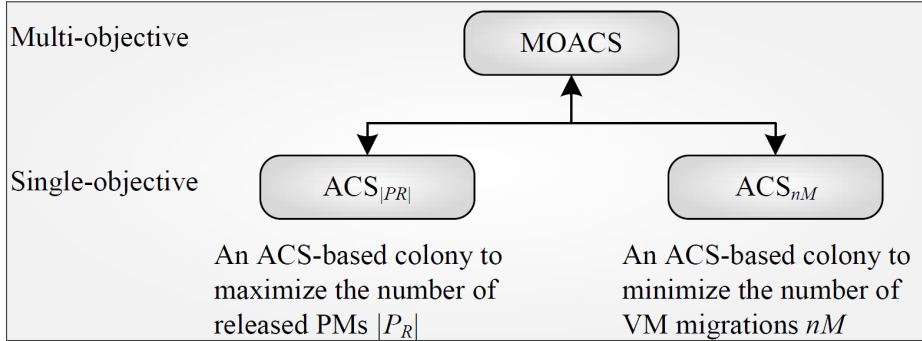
Multi-objective

MOACS

Single-objective

ACS$_{|PR|}$

ACS$_{nM}$

An ACS-based colony to maximize the number of released PMs $|P_R|$

An ACS-based colony to minimize the number of VM migrations $nM$